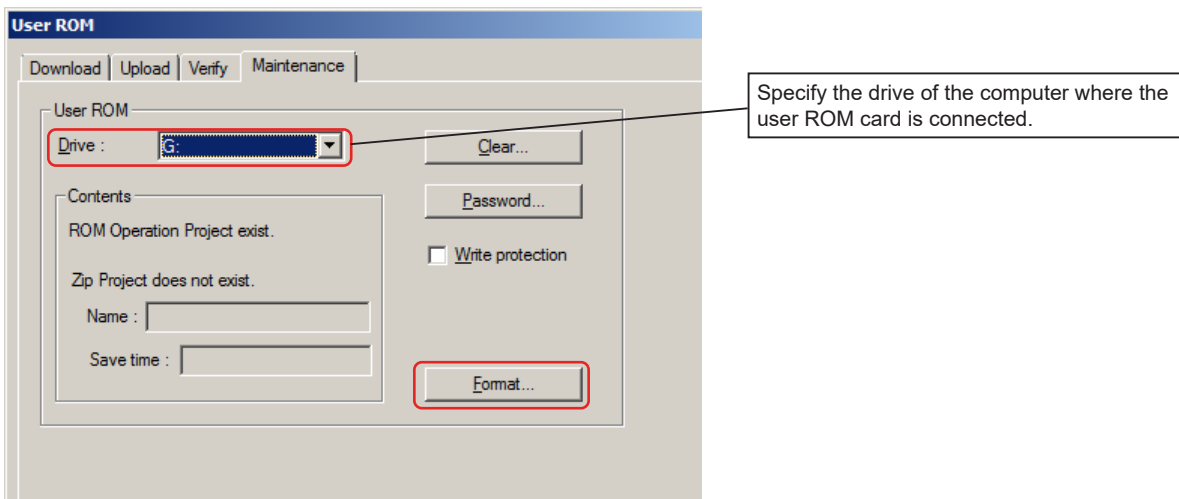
User ROM

Download | Upload | Verify | Maintenance

User ROM

Drive : G:

Clear...

Password...

Write protection

Contents

ROM Operation Project exist.

Zip Project does not exist.

Name :

Save time :

Format...

Specify the drive of the computer where the user ROM card is connected.